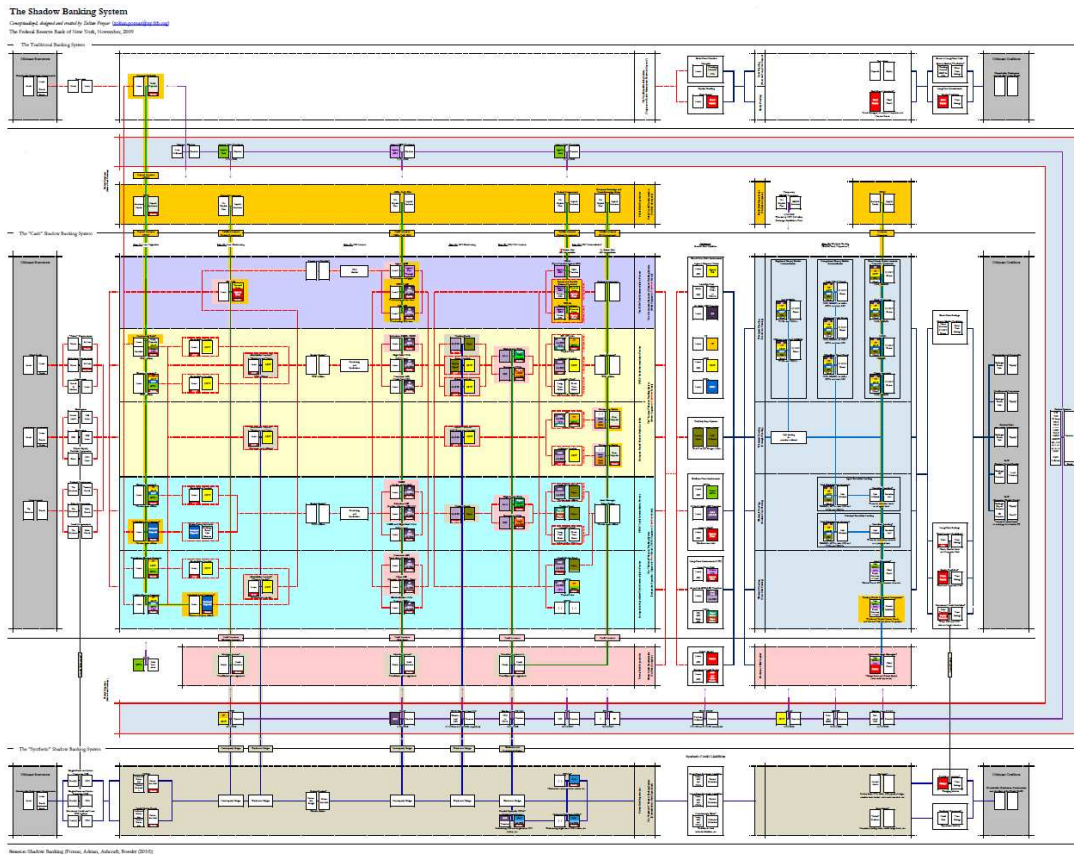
The Shadow Banking System

Conceptualized, designed and created by Zoltan Pozsar ([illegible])

The Federal Reserve Bank of New York, November, 2009

The Traditional Banking System

The "Cash" Shadow Banking System

The "Synthetic" Shadow Banking System

Ultimate Borrowers

Ultimate Creditors

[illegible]

Source: Shadow Banking (Pozsar, Adrian, Ashcraft, Boesky (2010))